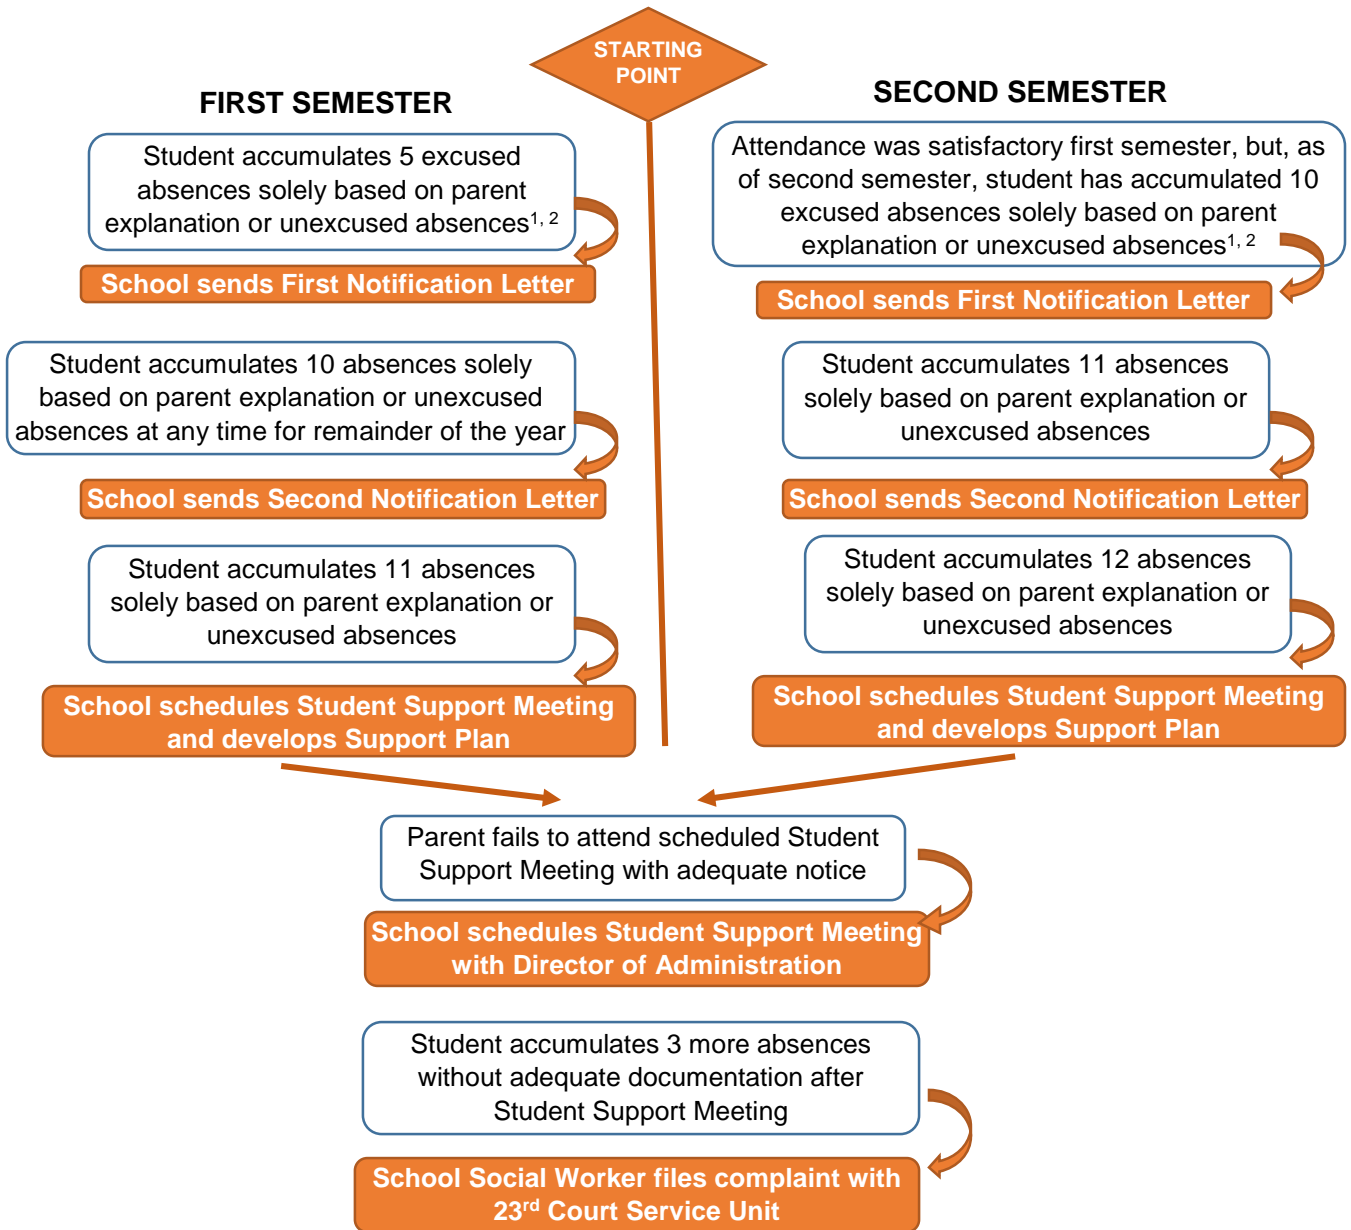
STARTING POINT

FIRST SEMESTER

Student accumulates 5 excused absences solely based on parent explanation or unexcused absences$^{1, 2}$

School sends First Notification Letter

Student accumulates 10 absences solely based on parent explanation or unexcused absences at any time for remainder of the year

School sends Second Notification Letter

Student accumulates 11 absences solely based on parent explanation or unexcused absences

School schedules Student Support Meeting and develops Support Plan

SECOND SEMESTER

Attendance was satisfactory first semester, but, as of second semester, student has accumulated 10 excused absences solely based on parent explanation or unexcused absences$^{1, 2}$

School sends First Notification Letter

Student accumulates 11 absences solely based on parent explanation or unexcused absences

School sends Second Notification Letter

Student accumulates 12 absences solely based on parent explanation or unexcused absences

School schedules Student Support Meeting and develops Support Plan

Parent fails to attend scheduled Student Support Meeting with adequate notice

School schedules Student Support Meeting with Director of Administration

Student accumulates 3 more absences without adequate documentation after Student Support Meeting

School Social Worker files complaint with 23$^{rd}$ Court Service Unit